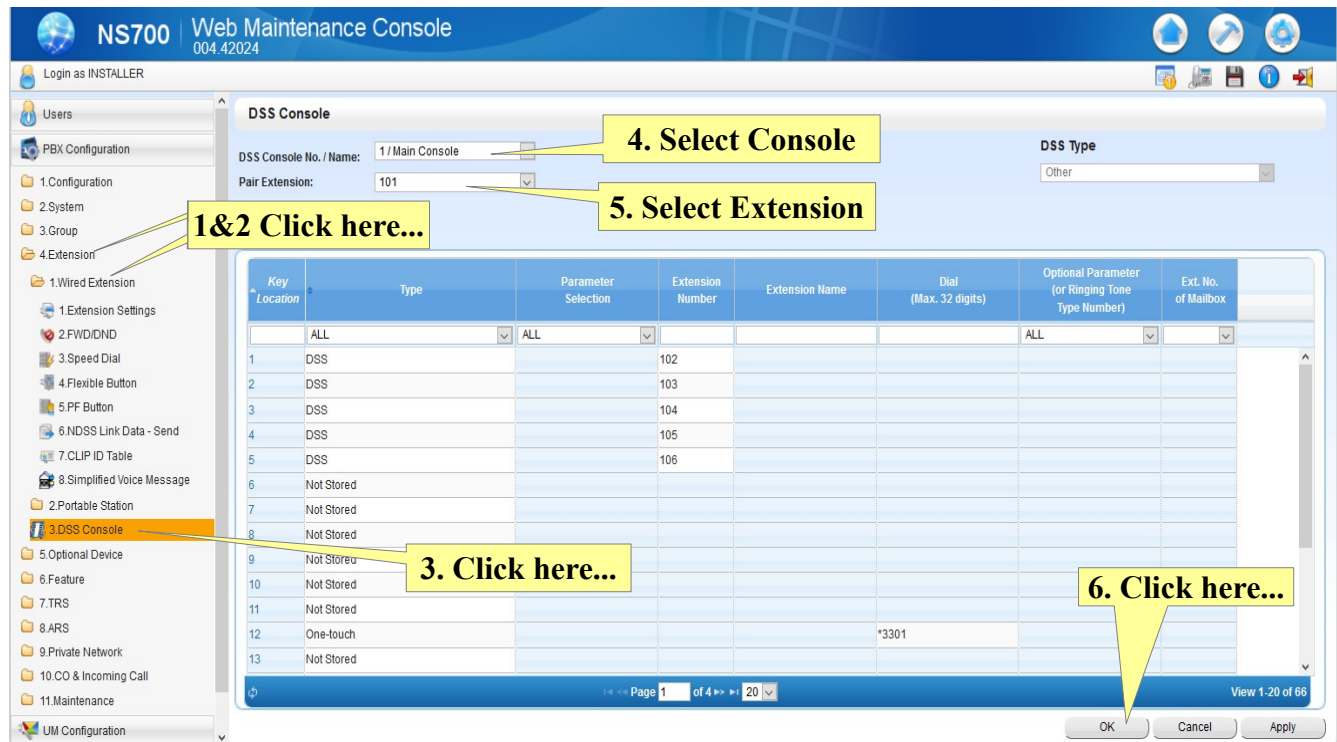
NS700 | Web Maintenance Console
004.42024

Login as INSTALLER

Users
PBX Configuration
1.Configuration
2.System
3.Group
4.Extension
1.Wired Extension
1.Extension Settings
2.FWD/DND
3.Speed Dial
4.Flexible Button
5.PF Button
6.NDSS Link Data - Send
7.CLIP ID Table
8.Simplified Voice Message
2.Portable Station
3.DSS Console
5.Optional Device
6.Feature
7.TRS
8.ARS
9.Private Network
10.CO & Incoming Call
11.Maintenance
UM Configuration

1&2 Click here...
3. Click here...

DSS Console

DSS Console No. / Name: 1 / Main Console
Pair Extension: 101

4. Select Console
5. Select Extension

DSS Type
Other

| Key Location | Type | Parameter Selection | Extension Number | Extension Name | Dial (Max. 32 digits) | Optional Parameter (or Ringing Tone Type Number) | Ext. No. of Mailbox |
|---|---|---|---|---|---|---|---|
| | ALL | ALL | | | | ALL | |
| 1 | DSS | | 102 | | | | |
| 2 | DSS | | 103 | | | | |
| 3 | DSS | | 104 | | | | |
| 4 | DSS | | 105 | | | | |
| 5 | DSS | | 106 | | | | |
| 6 | Not Stored | | | | | | |
| 7 | Not Stored | | | | | | |
| 8 | Not Stored | | | | | | |
| 9 | Not Stored | | | | | | |
| 10 | Not Stored | | | | | | |
| 11 | Not Stored | | | | | | |
| 12 | One-touch | | | | *3301 | | |
| 13 | Not Stored | | | | | | |

Page 1 of 4 20
View 1-20 of 66

6. Click here...

OK Cancel Apply